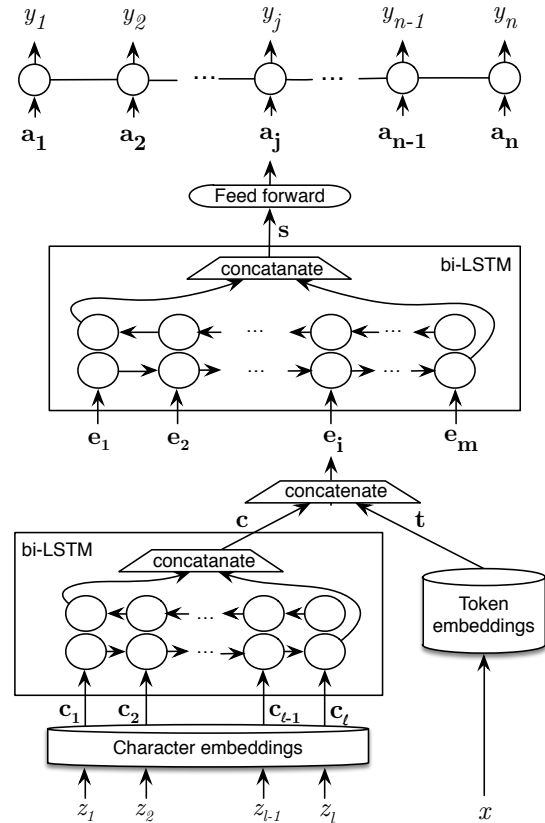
$y_1$ $y_2$ $y_j$ $y_{n-1}$ $y_n$

... ...

$\mathbf{a_1}$ $\mathbf{a_2}$ $\mathbf{a_j}$ $\mathbf{a_{n-1}}$ $\mathbf{a_n}$

Feed forward

$\mathbf{s}$

bi-LSTM

concatanate

... ...

... ...

$\mathbf{e_1}$ $\mathbf{e_2}$ $\mathbf{e_i}$ $\mathbf{e_m}$

concatenate

$\mathbf{c}$ $\mathbf{t}$

bi-LSTM

concatanate

...

...

Token embeddings

$\mathbf{c_1}$ $\mathbf{c_2}$ $\mathbf{c_{l-1}}$ $\mathbf{c_l}$

Character embeddings

$z_1$ $z_2$ $z_{l-1}$ $z_l$ $x$